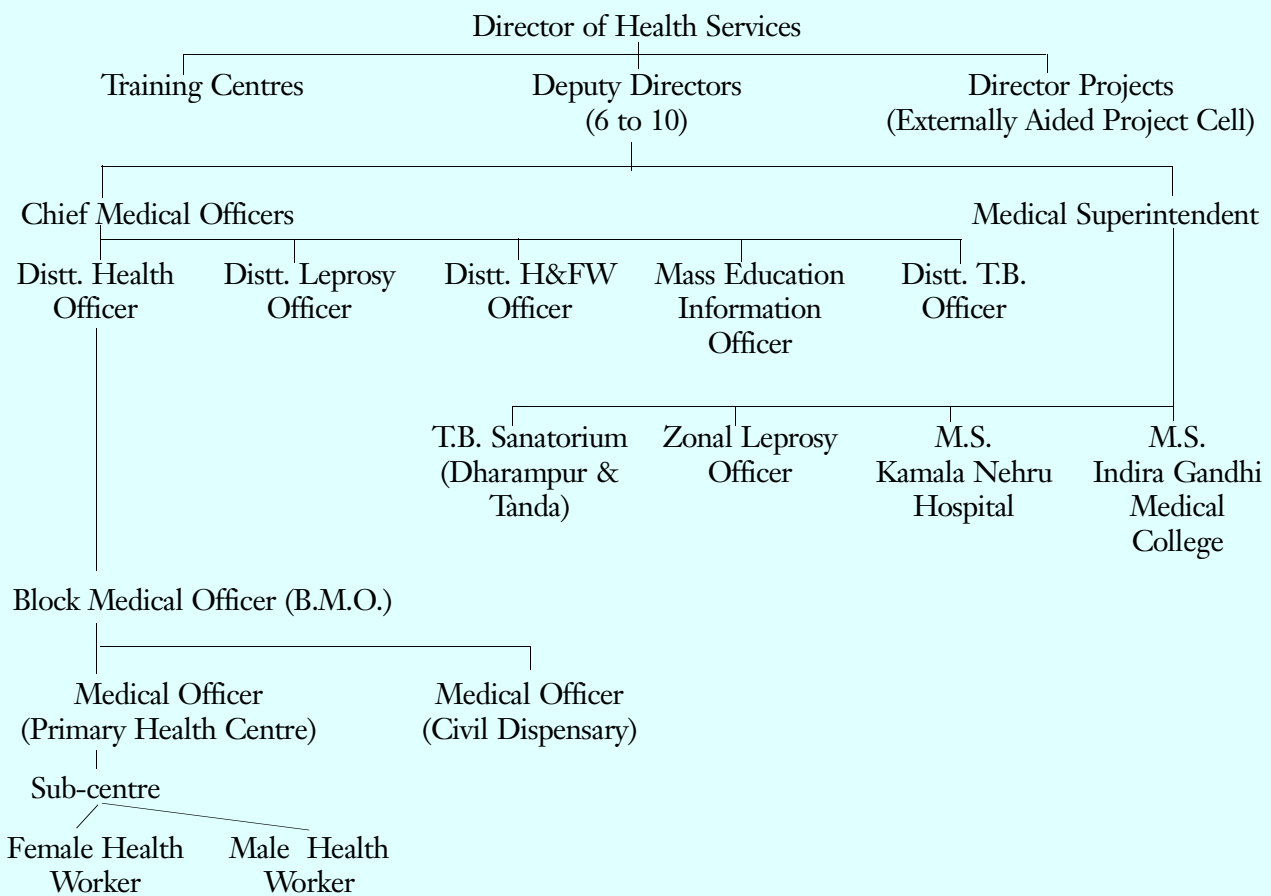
Director of Health Services

Training Centres

Deputy Directors (6 to 10)

Director Projects (Externally Aided Project Cell)

Chief Medical Officers

Medical Superintendent

Distt. Health Officer

Distt. Leprosy Officer

Distt. H&FW Officer

Mass Education Information Officer

Distt. T.B. Officer

T.B. Sanatorium (Dharampur & Tanda)

Zonal Leprosy Officer

M.S. Kamala Nehru Hospital

M.S. Indira Gandhi Medical College

Block Medical Officer (B.M.O.)

Medical Officer (Primary Health Centre)

Medical Officer (Civil Dispensary)

Sub-centre

Female Health Worker

Male Health Worker